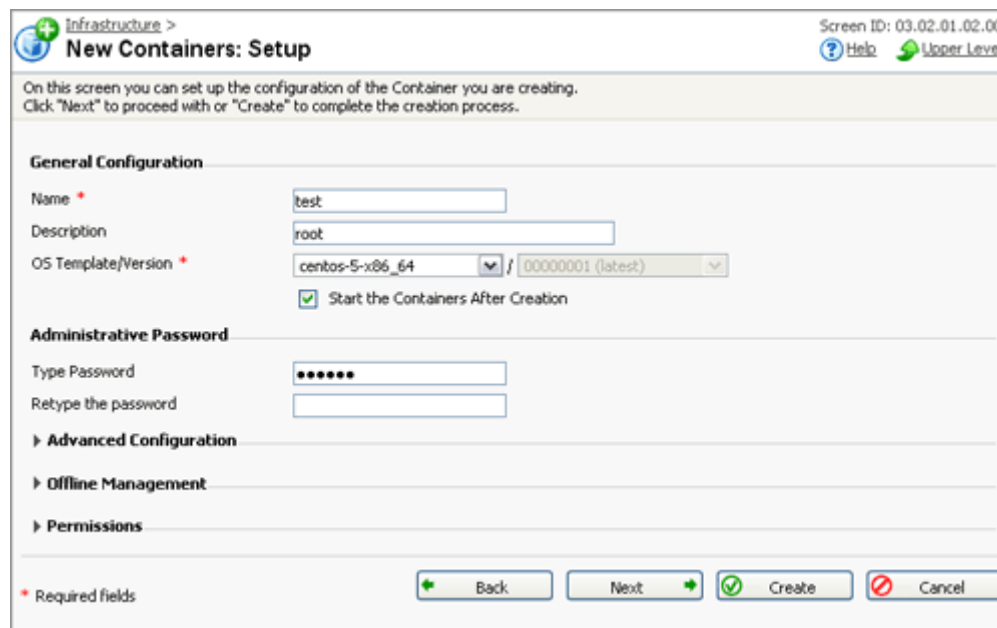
Infrastructure >
New Containers: Setup

Screen ID: 03.02.01.02.00
Help Upper Leve

On this screen you can set up the configuration of the Container you are creating.
Click "Next" to proceed with or "Create" to complete the creation process.

General Configuration

Name *
test

Description
root

OS Template/Version *
centos-5-x86_64 / 00000001 (latest)

Start the Containers After Creation

Administrative Password

Type Password
••••••

Retype the password

Advanced Configuration

Offline Management

Permissions

* Required fields

Back
Next
Create
Cancel